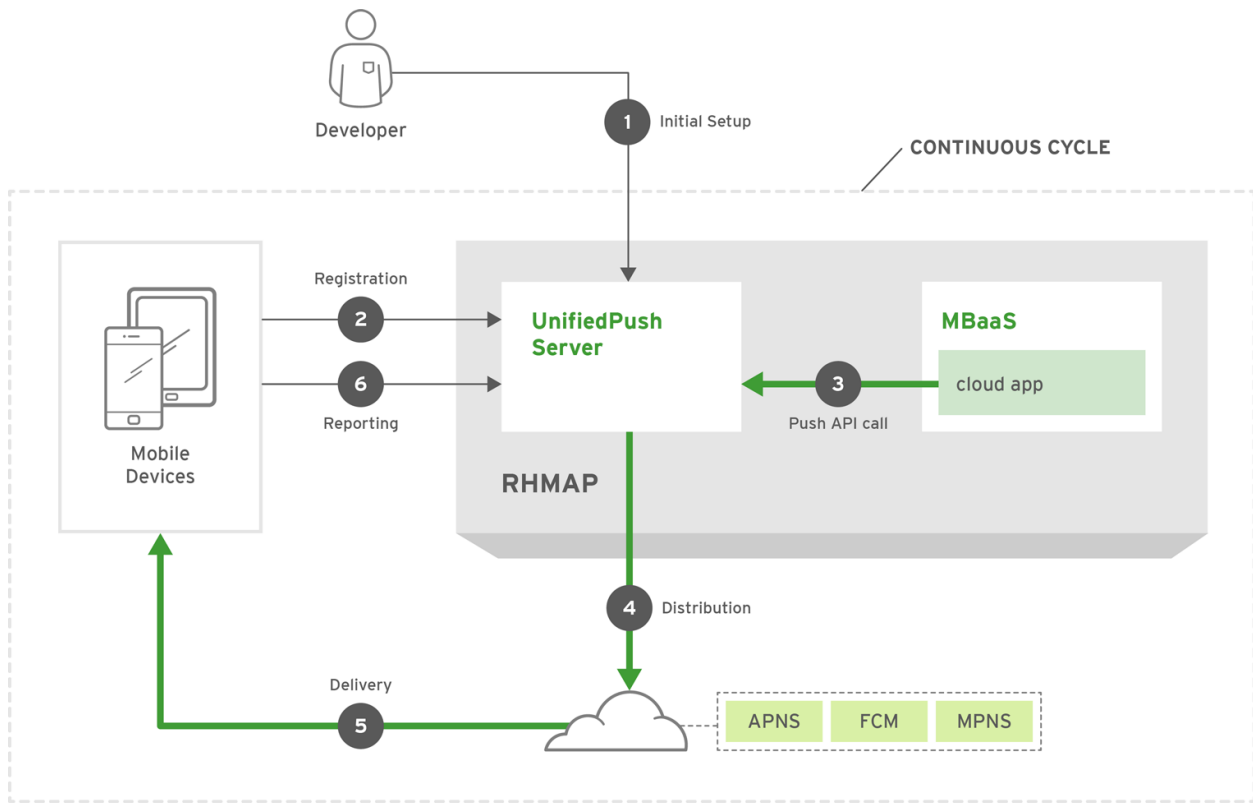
Developer

1 Initial Setup

CONTINUOUS CYCLE

Registration

2

6

Reporting

Mobile Devices

UnifiedPush Server

MBaaS

cloud app

3

Push API call

RHMAP

4 Distribution

Delivery

5

APNS

FCM

MPNS